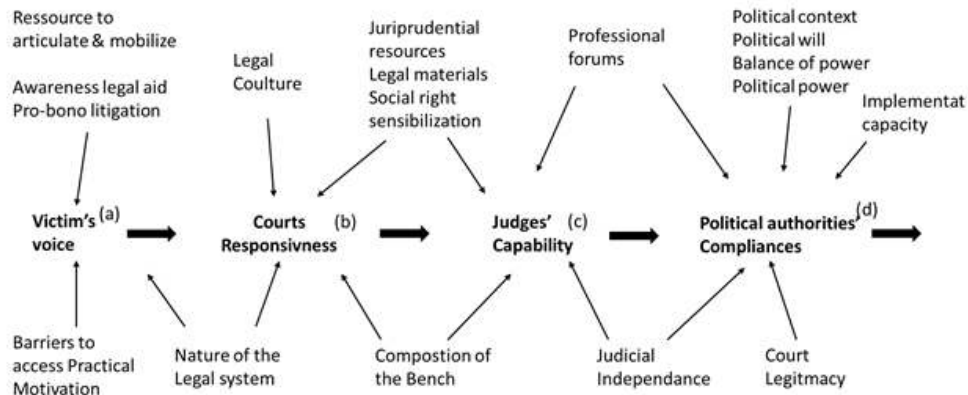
Ressource to articulate & mobilize

Awareness legal aid
Pro-bono litigation

Legal Coulture

Juriprudential resources
Legal materials
Social right sensibilization

Professional forums

Political context
Political will
Balance of power
Political power

Implementat capacity

Victim's voice (a)

Courts Responsivness (b)

Judges' Capability (c)

Political authorities Compliances (d)

Barriers to access Practical Motivation

Nature of the Legal system

Compostion of the Bench

Judicial Independance

Court Legitmacy